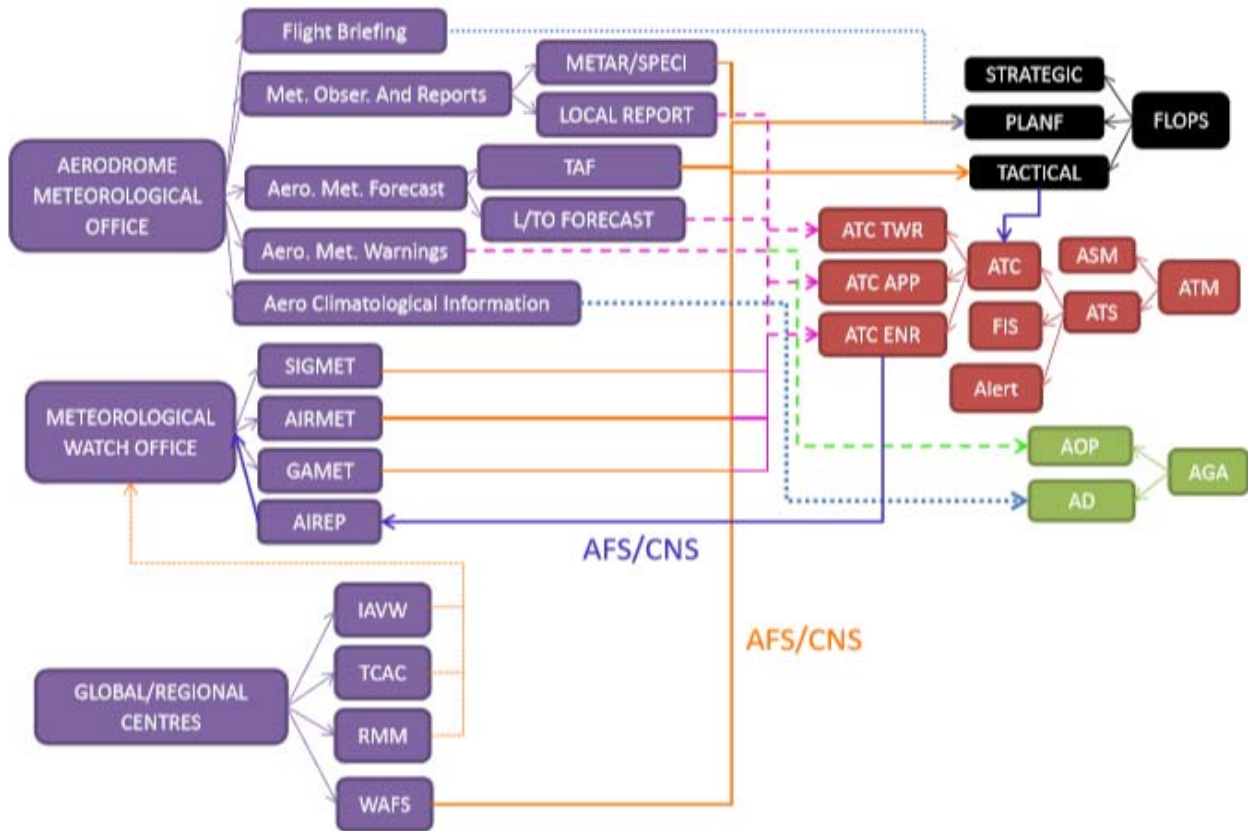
AERODROME METEOROLOGICAL OFFICE

Flight Briefing

Met. Obser. And Reports

METAR/SPECI

LOCAL REPORT

Aero. Met. Forecast

TAF

L/TO FORECAST

Aero. Met. Warnings

Aero Climatological Information

STRATEGIC

PLANF

TACTICAL

FLOPS

ATC TWR

ATC APP

ATC ENR

ATC

FIS

Alert

ASM

ATS

ATM

METEOROLOGICAL WATCH OFFICE

SIGMET

AIRMET

GAMET

AIREP

AOP

AD

AGA

AFS/CNS

GLOBAL/REGIONAL CENTRES

IAVW

TCAC

RMM

WAFS

AFS/CNS